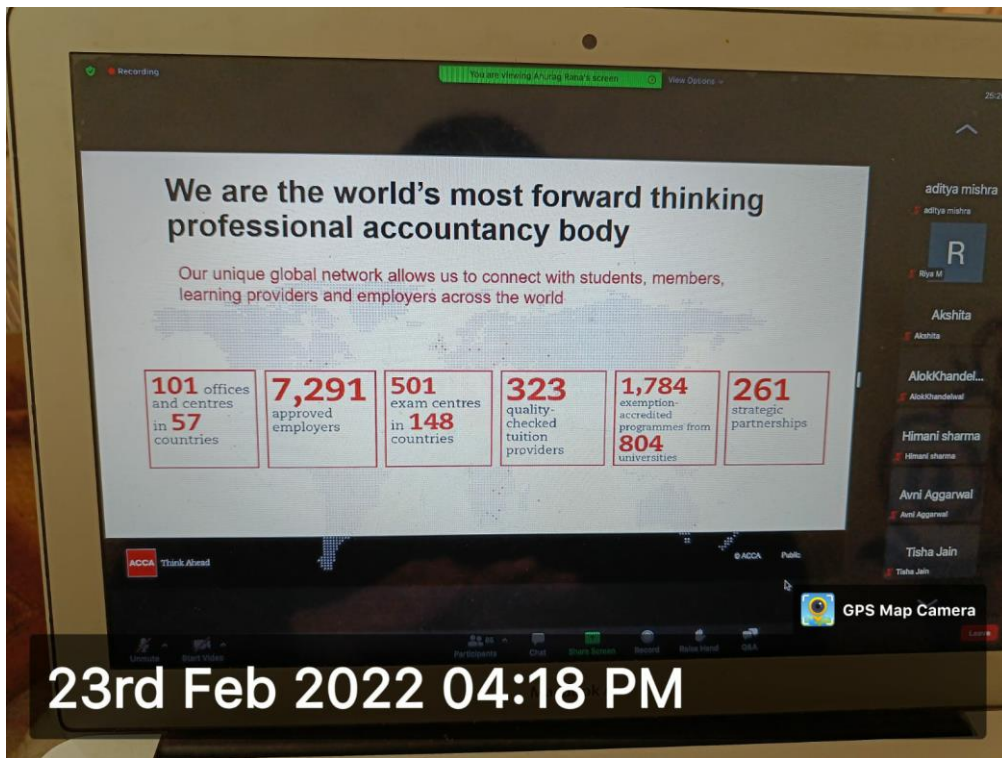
Recording

You are viewing Anurag Rana's screen

View Options

We are the world's most forward thinking professional accountancy body

Our unique global network allows us to connect with students, members, learning providers and employers across the world

101 offices and centres in 57 countries

7,291 approved employers

501 exam centres in 148 countries

323 quality-checked tuition providers

1,784 exemption-accredited programmes from 804 universities

261 strategic partnerships

ACCA Think Ahead

© ACCA

Public

aditya mishra
aditya mishra

R
Riya M

Akshita
Akshita

AlokKhandel...
AlokKhandelwal

Himani sharma
Himani sharma

Avni Aggarwal
Avni Aggarwal

Tisha Jain
Tisha Jain

GPS Map Camera

Unmute
Start Video
Participants
Chat
Share Screen
Record
Raise Hand
Q&A
Leave

23rd Feb 2022 04:18 PM